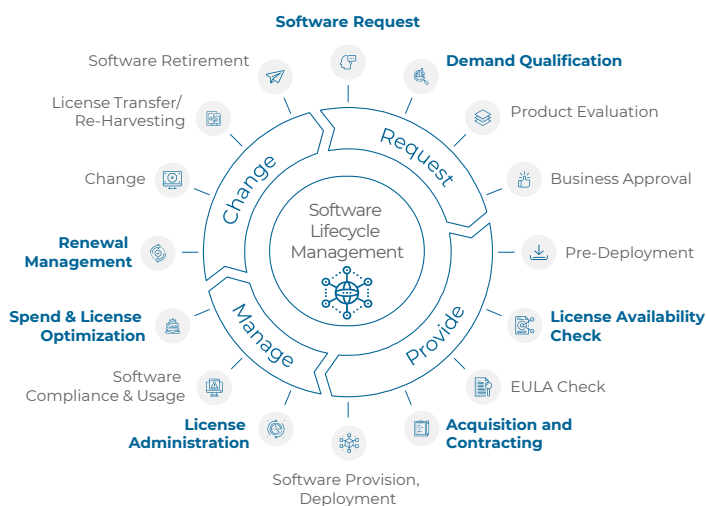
Software Request

Demand Qualification

Product Evaluation

Business Approval

Pre-Deployment

License Availability Check

EULA Check

Acquisition and Contracting

Software Provision, Deployment

License Administration

Software Compliance & Usage

Spend & License Optimization

Renewal Management

Change

License Transfer/ Re-Harvesting

Software Retirement

Request

Provide

Manage

Change

Software Lifecycle Management